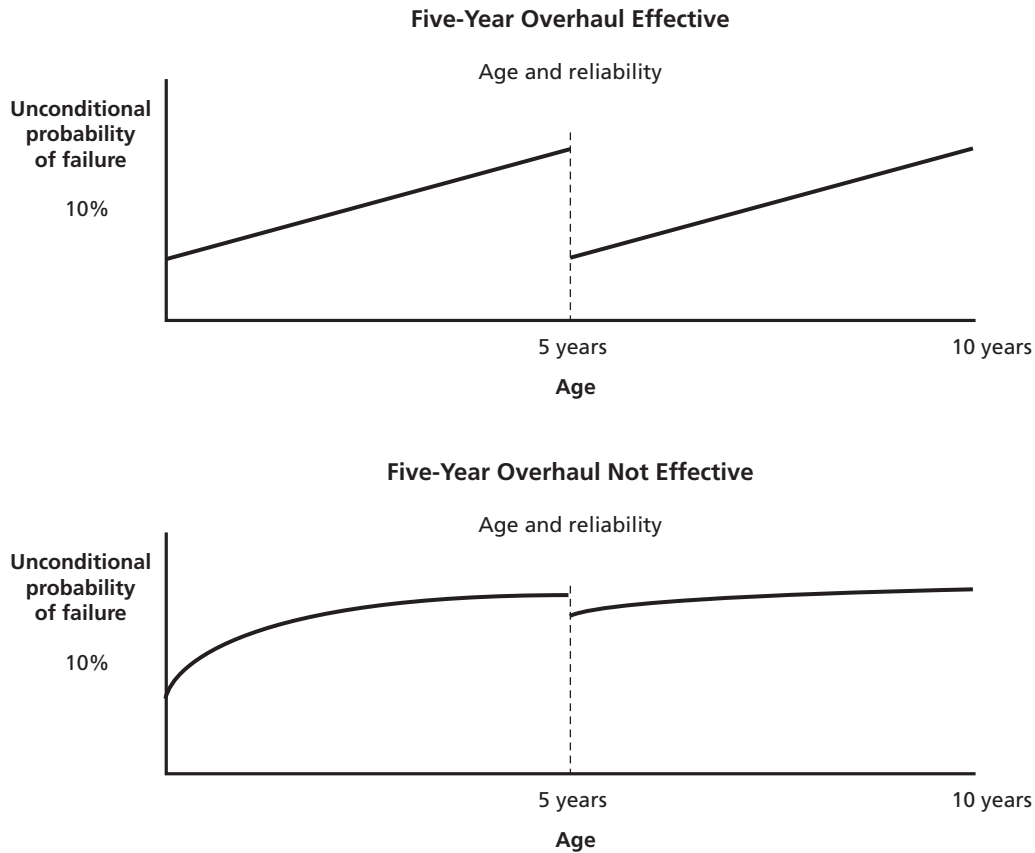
Five-Year Overhaul Effective

Age and reliability

Unconditional probability of failure

10%

5 years

10 years

Age

Five-Year Overhaul Not Effective

Age and reliability

Unconditional probability of failure

10%

5 years

10 years

Age